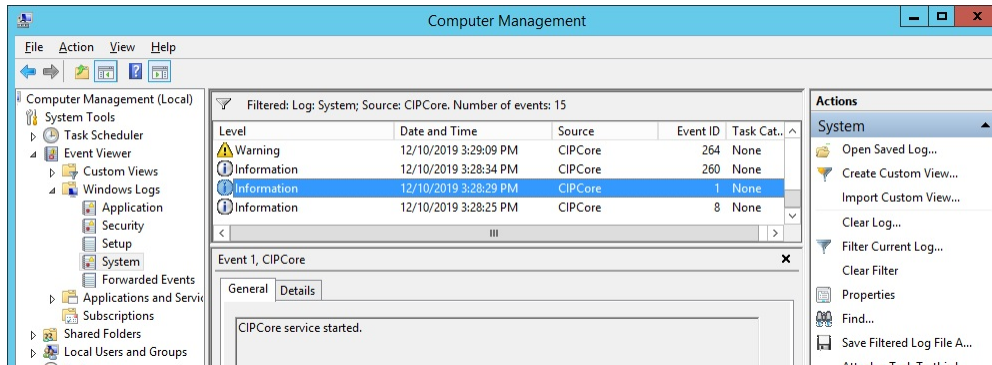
Computer Management

File Action View Help

Computer Management (Local)
System Tools
Task Scheduler
Event Viewer
Custom Views
Windows Logs
Application
Security
Setup
System
Forwarded Events
Applications and Servic
Subscriptions
Shared Folders
Local Users and Groups

Filtered: Log: System; Source: CIPCore. Number of events: 15

| Level | Date and Time | Source | Event ID | Task Cat... |
|---|---|---|---|---|
| Warning | 12/10/2019 3:29:09 PM | CIPCore | 264 | None |
| Information | 12/10/2019 3:28:34 PM | CIPCore | 260 | None |
| Information | 12/10/2019 3:28:29 PM | CIPCore | 1 | None |
| Information | 12/10/2019 3:28:25 PM | CIPCore | 8 | None |

Event 1, CIPCore

General Details

CIPCore service started.

Actions
System
Open Saved Log...
Create Custom View...
Import Custom View...
Clear Log...
Filter Current Log...
Clear Filter
Properties
Find...
Save Filtered Log File A...
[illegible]